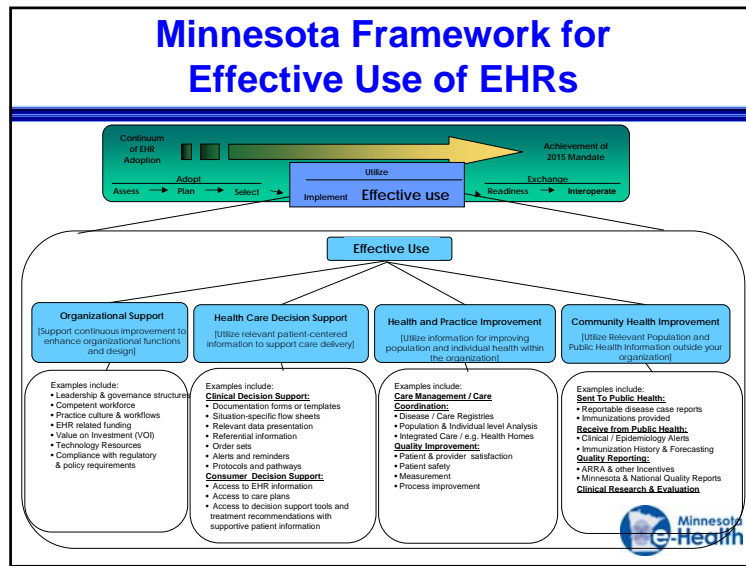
Minnesota Framework for Effective Use of EHRs

Continuum of EHR Adoption

Achievement of 2015 Mandate

Adopt
Assess → Plan → Select

Utilize
Implement Effective use

Exchange
Readiness → Interoperate

Effective Use

Organizational Support
[Support continuous improvement to enhance organizational functions and design]

Health Care Decision Support
[Utilize relevant patient-centered information to support care delivery]

Health and Practice Improvement
[Utilize information for improving population and individual health within the organization]

Community Health Improvement
[Utilize Relevant Population and Public Health Information outside your organization]

Examples include:
• Leadership & governance structures
• Competent workforce
• Practice culture & workflows
• EHR related funding
• Value on Investment (VOI)
• Technology Resources
• Compliance with regulatory & policy requirements

Examples include:
Clinical Decision Support:
• Documentation forms or templates
• Situation-specific flow sheets
• Relevant data presentation
• Referential information
• Order sets
• Alerts and reminders
• Protocols and pathways
Consumer Decision Support:
• Access to EHR information
• Access to care plans
• Access to decision support tools and treatment recommendations with supportive patient information

Examples include:
Care Management / Care Coordination:
• Disease / Care Registries
• Population & Individual level Analysis
• Integrated Care / e.g. Health Homes
Quality Improvement:
• Patient & provider satisfaction
• Patient safety
• Measurement
• Process improvement

Examples include:
Sent To Public Health:
• Reportable disease case reports
• Immunizations provided
Receive from Public Health:
• Clinical / Epidemiology Alerts
• Immunization History & Forecasting
Quality Reporting:
• ARRA & other Incentives
• Minnesota & National Quality Reports
Clinical Research & Evaluation

Minnesota e-Health